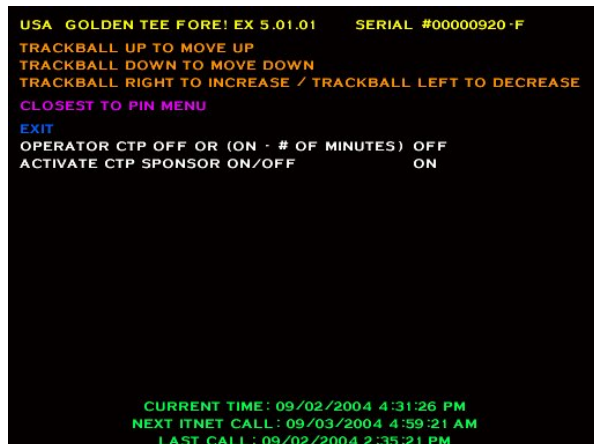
USA GOLDEN TEE FORE! EX 5.01.01 SERIAL #00000920-F
TRACKBALL UP TO MOVE UP
TRACKBALL DOWN TO MOVE DOWN
TRACKBALL RIGHT TO INCREASE / TRACKBALL LEFT TO DECREASE

CLOSEST TO PIN MENU

EXIT
OPERATOR CTP OFF OR (ON - # OF MINUTES) OFF
ACTIVATE CTP SPONSOR ON/OFF ON

CURRENT TIME: 09/02/2004 4:31:26 PM
NEXT ITNET CALL: 09/03/2004 4:59:21 AM
LAST CALL: 09/02/2004 2:35:21 PM